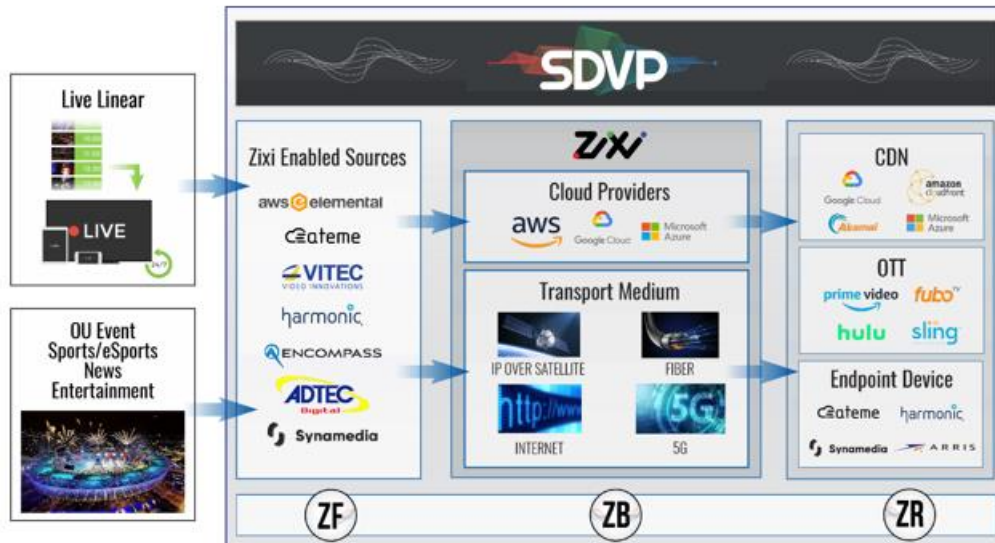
SDVP

Live Linear

LIVE

24/7

OU Event
Sports/eSports
News
Entertainment

Zixi Enabled Sources

aws elemental

ateme

VITEC
VIDEO INNOVATIONS

harmonic

ENCOMPASS

ADTEC
Digital

Synamedia

ZIXI

Cloud Providers

aws

Google Cloud

Microsoft Azure

Transport Medium

IP OVER SATELLITE

FIBER

http://www

INTERNET

5G

5G

CDN

Google Cloud

amazon cloudfront

Akamai

Microsoft Azure

OTT

prime video

fubo

hulu

sling

Endpoint Device

ateme

harmonic

Synamedia

ARRIS

ZF

ZB

ZR